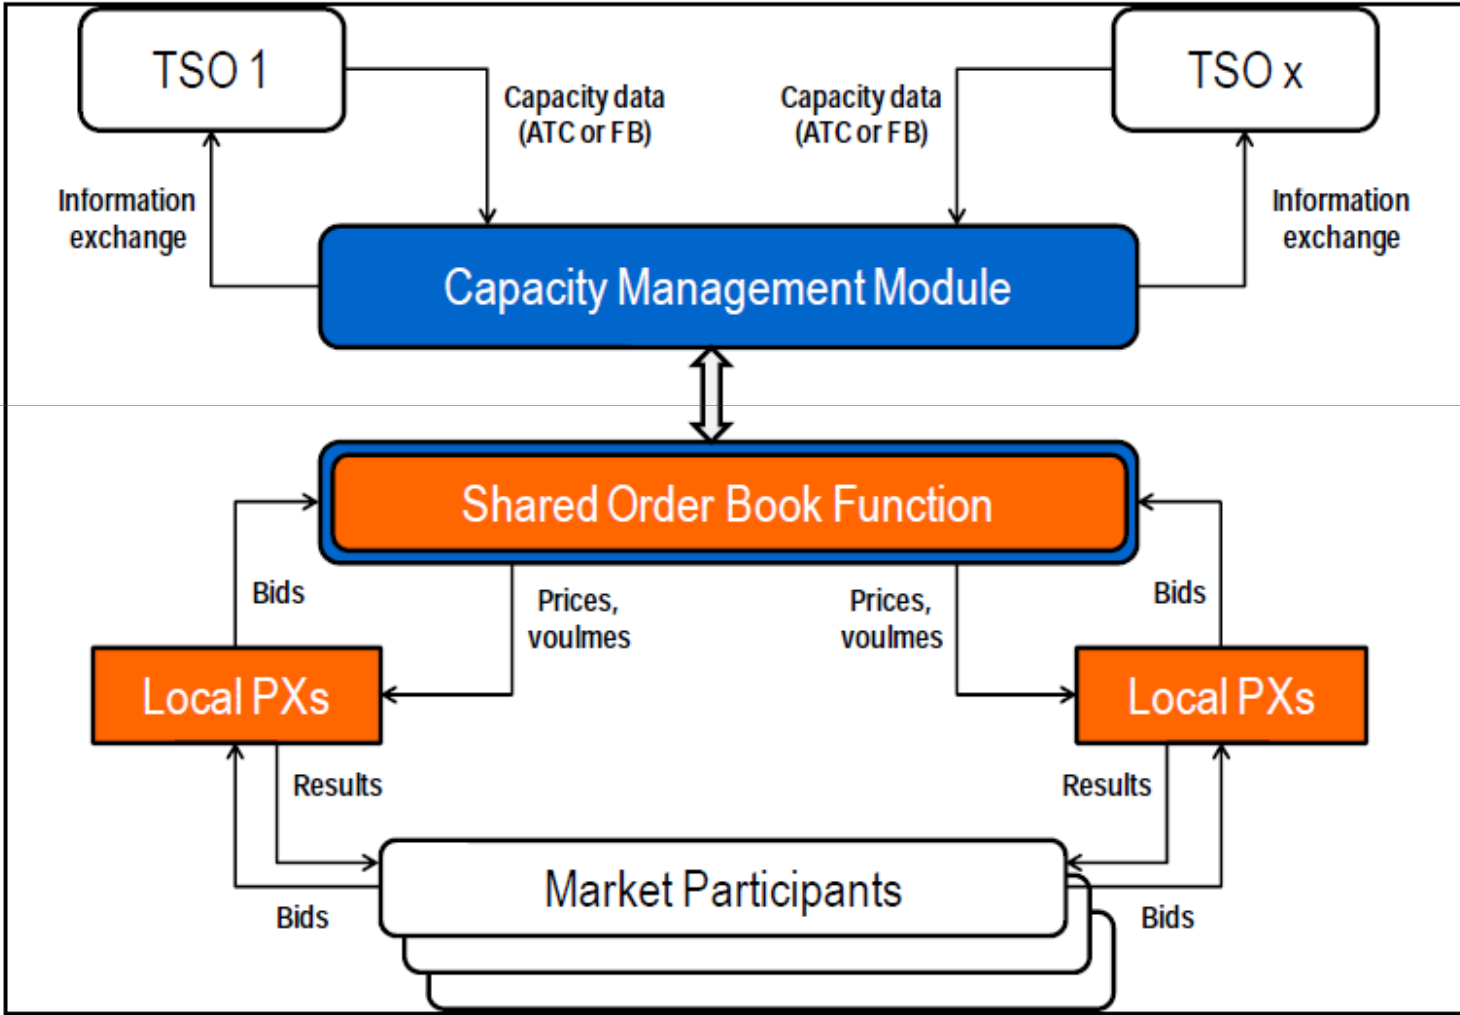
TSO 1

Capacity data (ATC or FB)

Capacity data (ATC or FB)

TSO x

Information exchange

Information exchange

Capacity Management Module

Shared Order Book Function

Bids

Prices, voulmes

Prices, voulmes

Bids

Local PXs

Local PXs

Results

Results

Market Participants

Bids

Bids